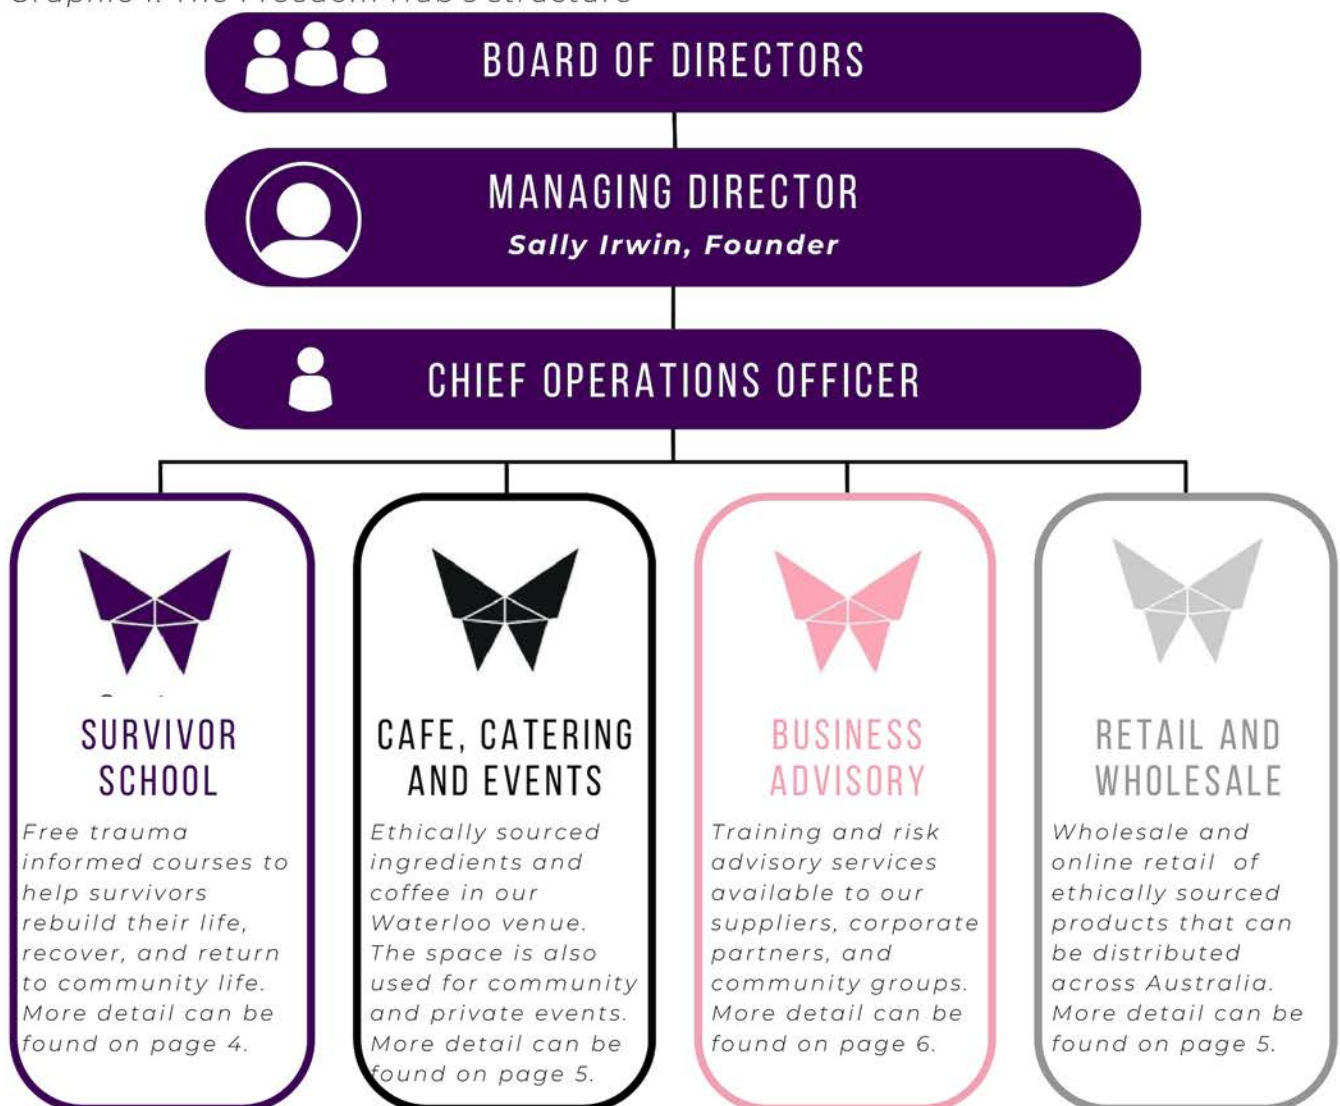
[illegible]

BOARD OF DIRECTORS

MANAGING DIRECTOR
Sally Irwin, Founder

CHIEF OPERATIONS OFFICER

SURVIVOR SCHOOL

Free trauma informed courses to help survivors rebuild their life, recover, and return to community life. More detail can be found on page 4.

CAFE, CATERING AND EVENTS

Ethically sourced ingredients and coffee in our Waterloo venue. The space is also used for community and private events. More detail can be found on page 5.

BUSINESS ADVISORY

Training and risk advisory services available to our suppliers, corporate partners, and community groups. More detail can be found on page 6.

RETAIL AND WHOLESALE

Wholesale and online retail of ethically sourced products that can be distributed across Australia. More detail can be found on page 5.